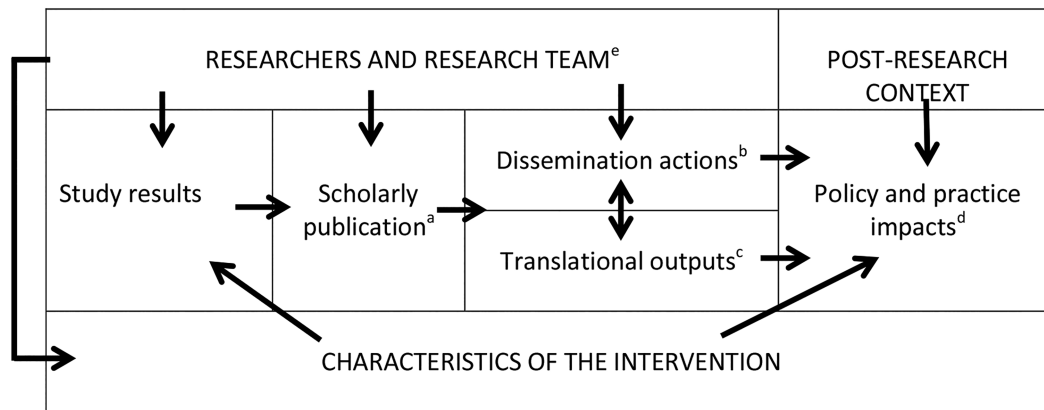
RESEARCHERS AND RESEARCH TEAM$^{e}$

POST-RESEARCH CONTEXT

Study results

Scholarly publication$^{a}$

Dissemination actions$^{b}$

Translational outputs$^{c}$

Policy and practice impacts$^{d}$

CHARACTERISTICS OF THE INTERVENTION